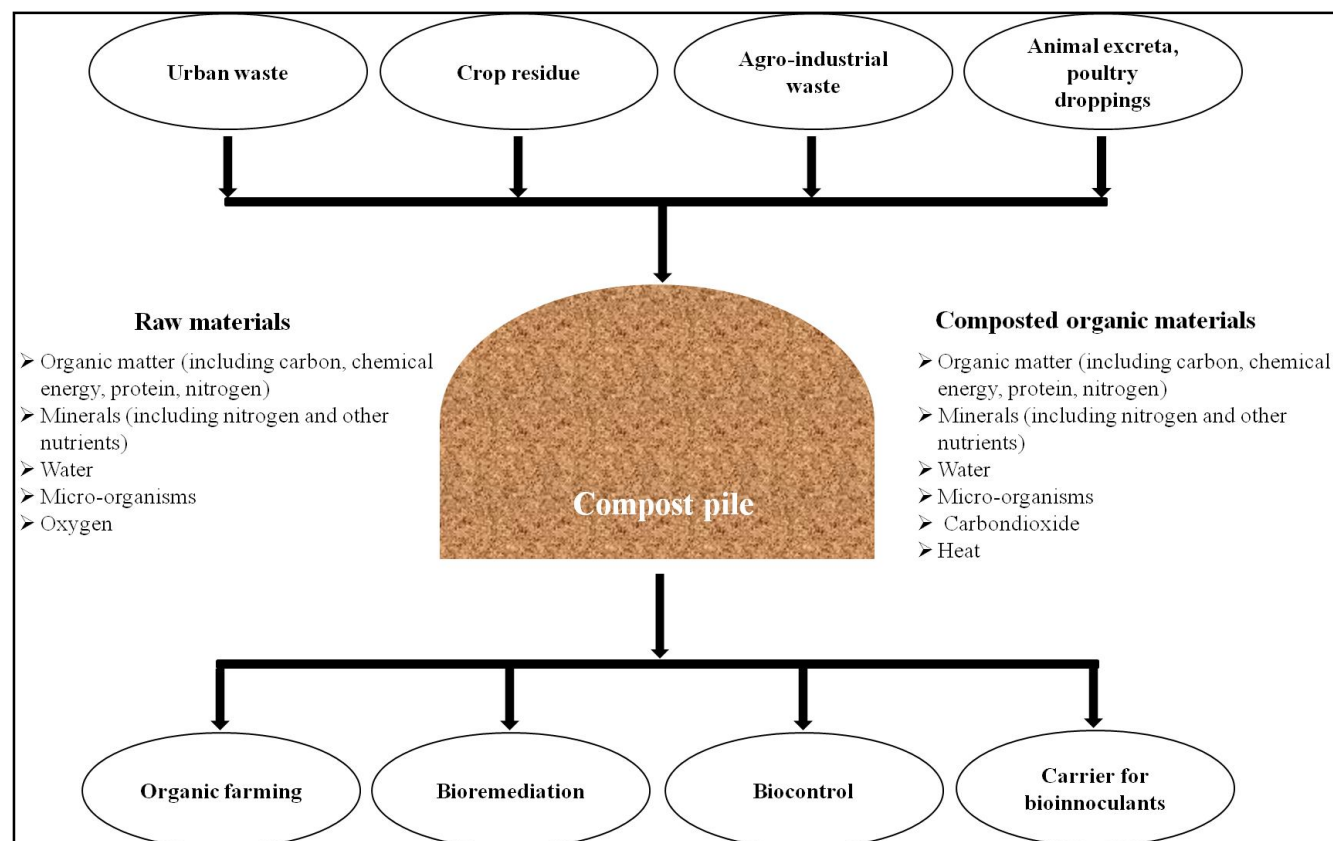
Urban waste

Crop residue

Agro-industrial waste

Animal excreta, poultry droppings

Raw materials
➢ Organic matter (including carbon, chemical energy, protein, nitrogen)
➢ Minerals (including nitrogen and other nutrients)
➢ Water
➢ Micro-organisms
➢ Oxygen

Compost pile

Composted organic materials
➢ Organic matter (including carbon, chemical energy, protein, nitrogen)
➢ Minerals (including nitrogen and other nutrients)
➢ Water
➢ Micro-organisms
➢ Carbondioxide
➢ Heat

Organic farming

Bioremediation

Biocontrol

Carrier for bioinnoculants